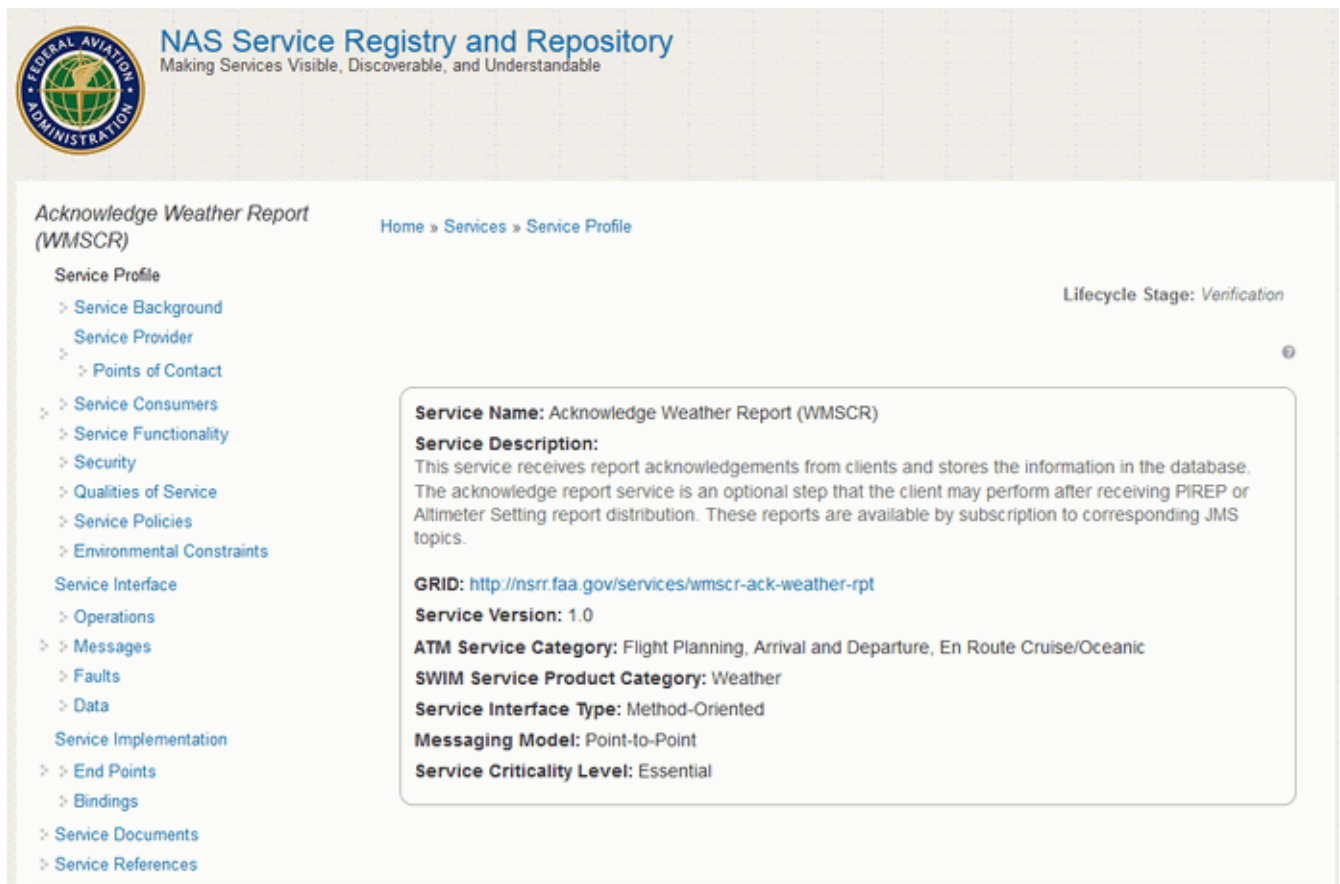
FEDERAL AVIATION ADMINISTRATION

NAS Service Registry and Repository
Making Services Visible, Discoverable, and Understandable

Acknowledge Weather Report (WMSCR)

Service Profile
Service Background
Service Provider
Points of Contact
Service Consumers
Service Functionality
Security
Qualities of Service
Service Policies
Environmental Constraints
Service Interface
Operations
Messages
Faults
Data
Service Implementation
End Points
Bindings
Service Documents
Service References

Home » Services » Service Profile

Lifecycle Stage: Verification

Service Name: Acknowledge Weather Report (WMSCR)

Service Description:
This service receives report acknowledgements from clients and stores the information in the database. The acknowledge report service is an optional step that the client may perform after receiving PIREP or Altimeter Setting report distribution. These reports are available by subscription to corresponding JMS topics.

GRID: http://nsrr.faa.gov/services/wmscr-ack-weather-rpt

Service Version: 1.0

ATM Service Category: Flight Planning, Arrival and Departure, En Route Cruise/Oceanic

SWIM Service Product Category: Weather

Service Interface Type: Method-Oriented

Messaging Model: Point-to-Point

Service Criticality Level: Essential